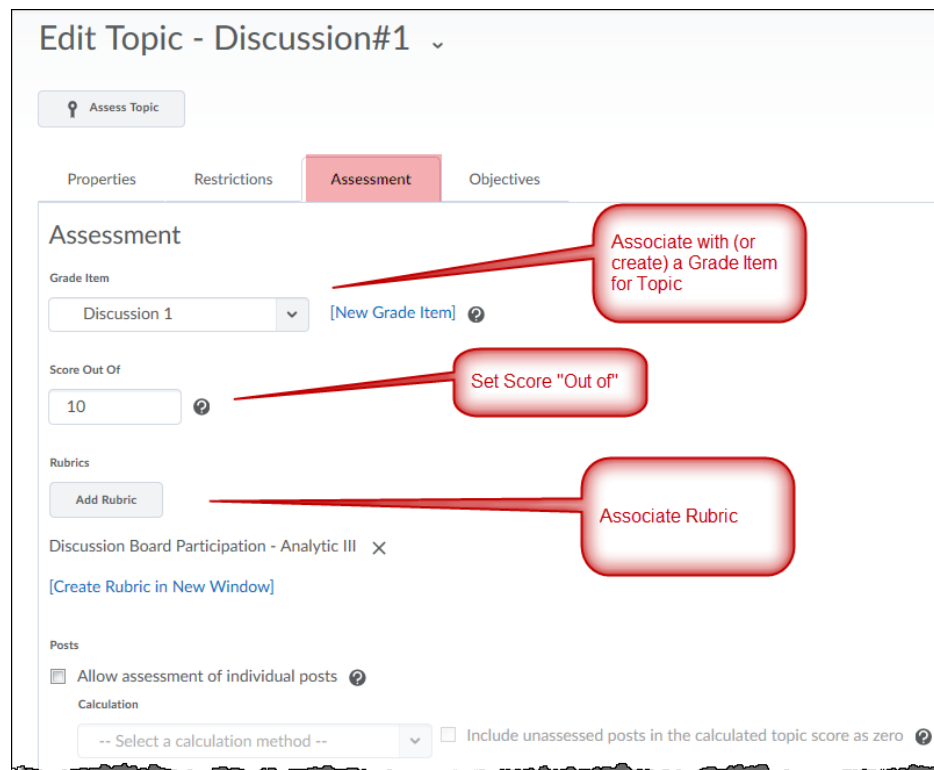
Edit Topic - Discussion#1

Assess Topic

Properties
Restrictions
Assessment
Objectives

Assessment

Grade Item

Discussion 1

[New Grade Item]

Associate with (or create) a Grade Item for Topic

Score Out Of

10

Set Score "Out of"

Rubrics

Add Rubric

Associate Rubric

Discussion Board Participation - Analytic III

[Create Rubric in New Window]

Posts

Allow assessment of individual posts

Calculation

-- Select a calculation method --

Include unassessed posts in the calculated topic score as zero